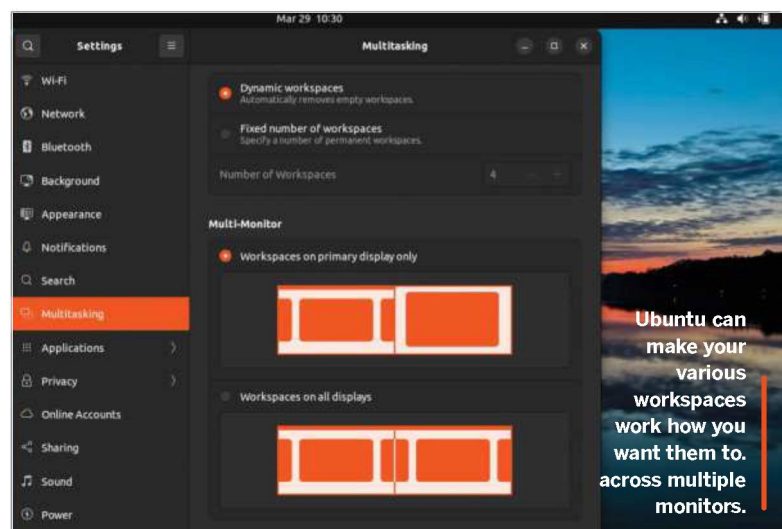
Mar 29 10:30

Settings

Multitasking

Wi-Fi

Network

Bluetooth

Background

Appearance

Notifications

Search

Multitasking

Applications

Privacy

Online Accounts

Sharing

Sound

Power

Dynamic workspaces
Automatically removes empty workspaces.

Fixed number of workspaces
Specify a number of permanent workspaces.

Number of Workspaces 4 − +

Multi-Monitor

Workspaces on primary display only

Workspaces on all displays

Ubuntu can make your various workspaces work how you want them to. across multiple monitors.